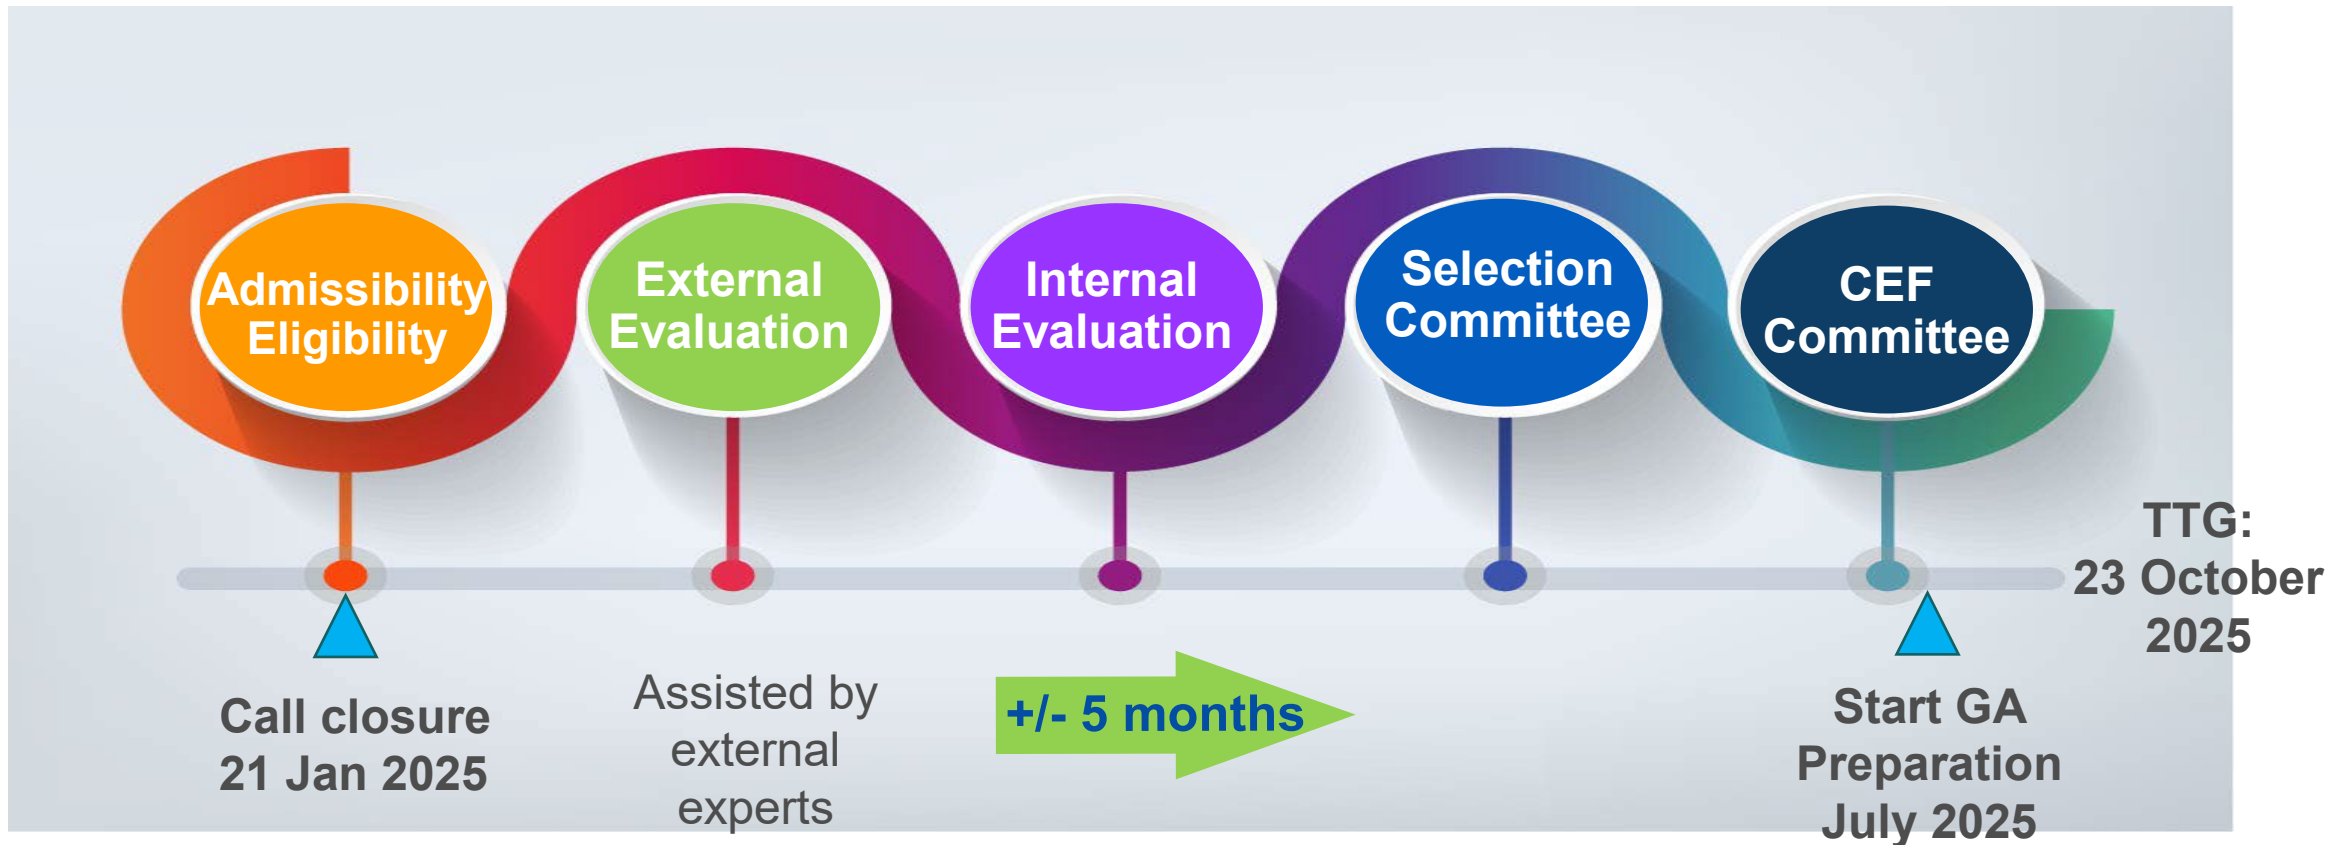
Admissibility Eligibility

External Evaluation

Internal Evaluation

Selection Committee

CEF Committee

TTG: 23 October 2025

Call closure 21 Jan 2025

Assisted by external experts

+/- 5 months

Start GA Preparation July 2025